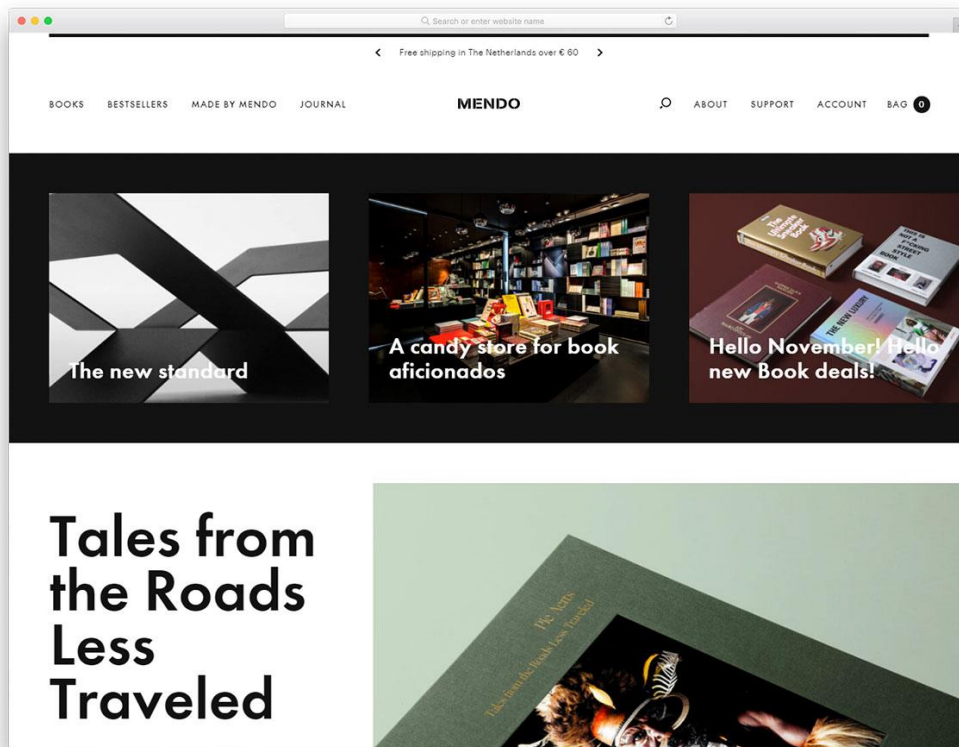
Search or enter website name

Free shipping in The Netherlands over € 60

BOOKS BESTSELLERS MADE BY MENDO JOURNAL

MENDO

ABOUT SUPPORT ACCOUNT BAG 0

The new standard

A candy store for book aficionados

Hello November! Hello new Book deals!

The Ultimate Sneaker Book

THIS IS NOT A F*CKING STREET STYLE BOOK

THE NEW LUXURY

Tales from the Roads Less Traveled

Pie Aerts

Tales from the Roads Less Traveled